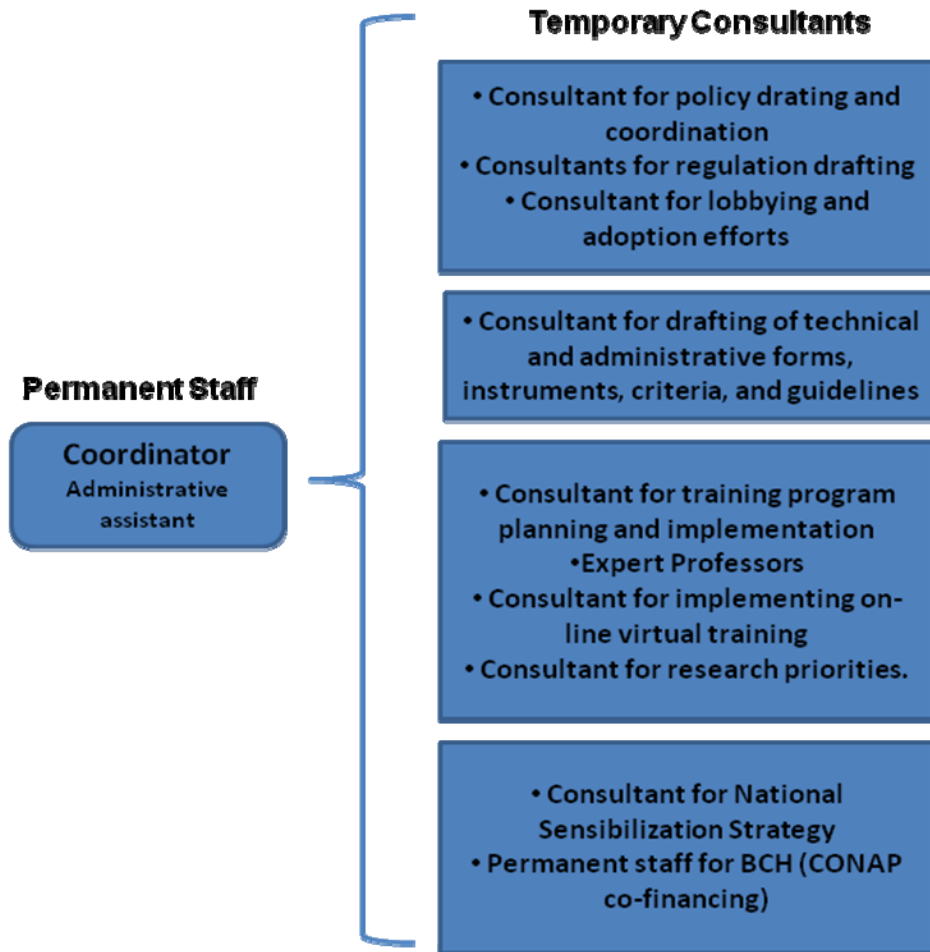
Temporary Consultants

• Consultant for policy drating and coordination
• Consultants for regulation drafting
• Consultant for lobbying and adoption efforts

• Consultant for drafting of technical and administrative forms, instruments, criteria, and guidelines

Permanent Staff

Coordinator
Administrative assistant

• Consultant for training program planning and implementation
•Expert Professors
• Consultant for implementing on-line virtual training
• Consultant for research priorities.

• Consultant for National Sensibilization Strategy
• Permanent staff for BCH (CONAP co-financing)